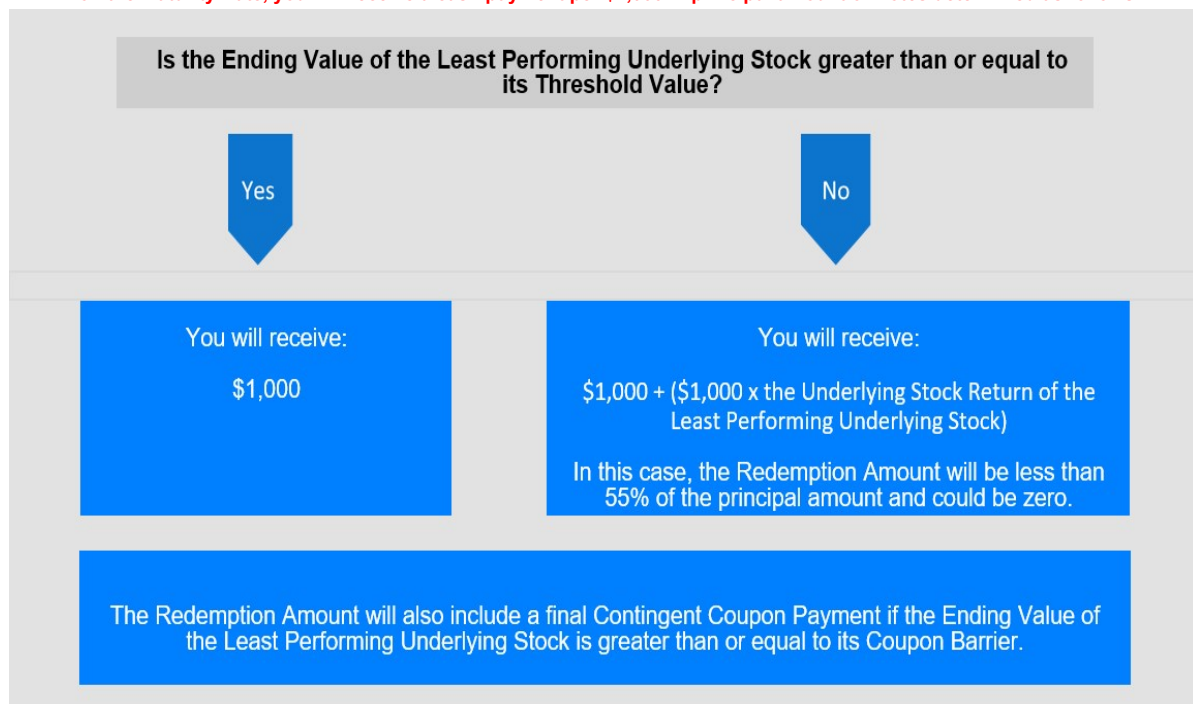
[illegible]

Is the Ending Value of the Least Performing Underlying Stock greater than or equal to its Threshold Value?

Yes

No

You will receive:

$1,000

You will receive:

$1,000 + ($1,000 x the Underlying Stock Return of the Least Performing Underlying Stock)

In this case, the Redemption Amount will be less than 55% of the principal amount and could be zero.

The Redemption Amount will also include a final Contingent Coupon Payment if the Ending Value of the Least Performing Underlying Stock is greater than or equal to its Coupon Barrier.